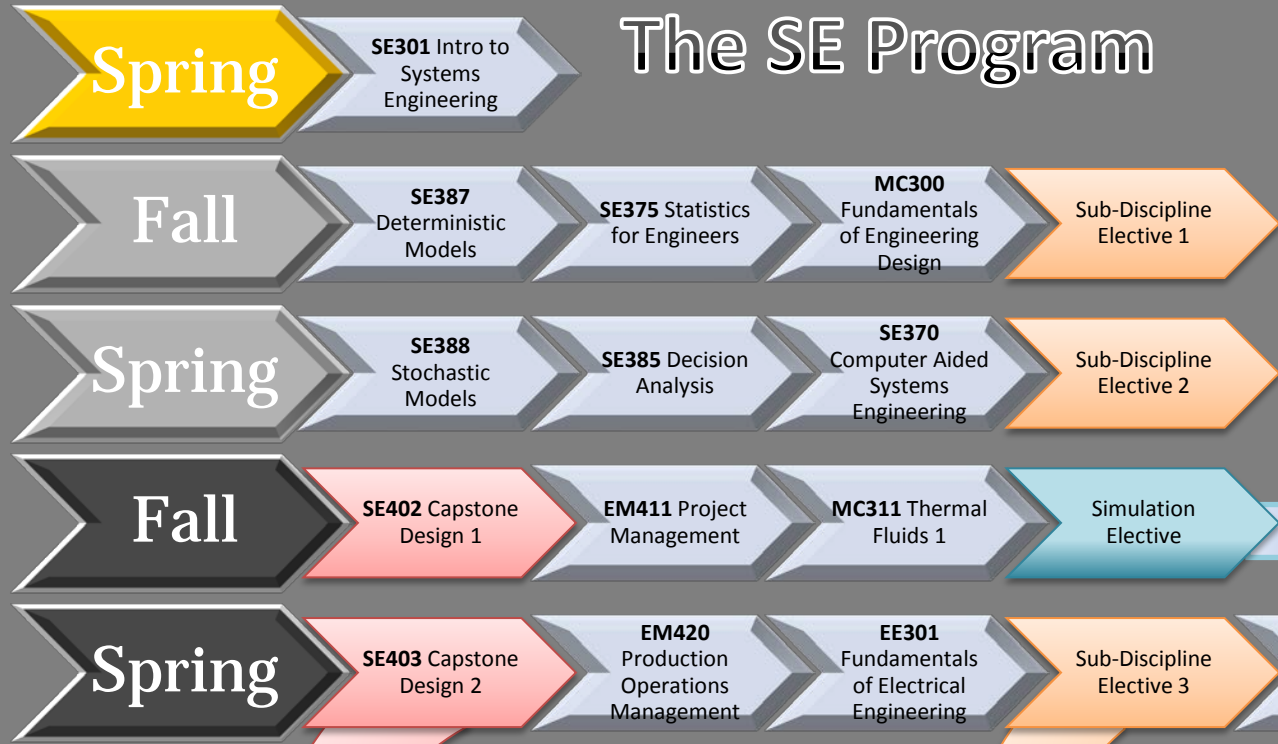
Spring

SE301 Intro to Systems Engineering

The SE Program

Fall

SE387 Deterministic Models

SE375 Statistics for Engineers

MC300 Fundamentals of Engineering Design

Sub-Discipline Elective 1

Spring

SE388 Stochastic Models

SE385 Decision Analysis

SE370 Computer Aided Systems Engineering

Sub-Discipline Elective 2

Fall

SE402 Capstone Design 1

EM411 Project Management

MC311 Thermal Fluids 1

Simulation Elective

Spring

SE403 Capstone Design 2

EM420 Production Operations Management

EE301 Fundamentals of Electrical Engineering

Sub-Discipline Elective 3